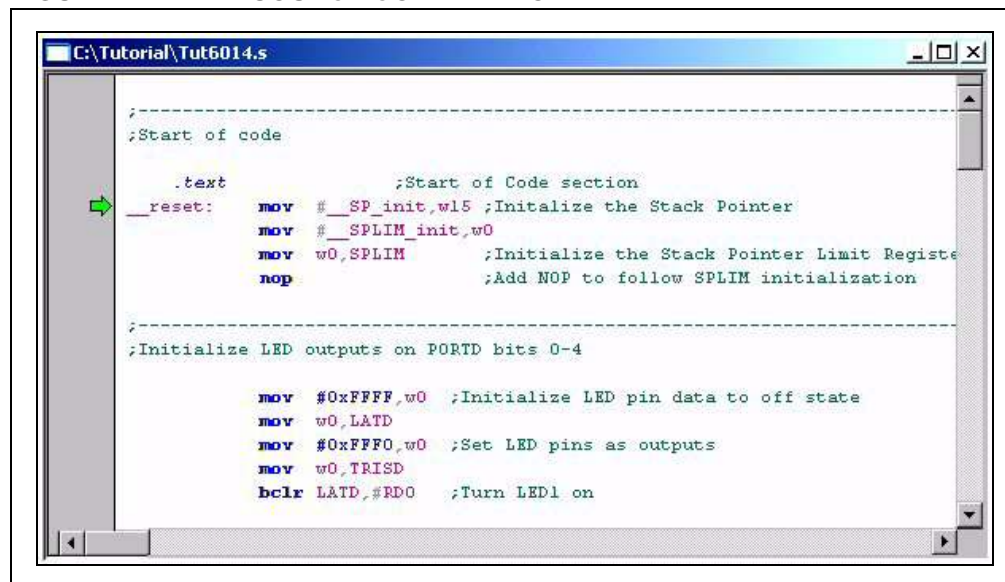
C:\Tutorial\Tut6014.s

;------------------------------------------------------------------------
;Start of code

.text ;Start of Code section
__reset: mov #__SP_init,w15 ;Initalize the Stack Pointer
mov #__SPLIM_init,w0
mov w0,SPLIM ;Initialize the Stack Pointer Limit Registe
nop ;Add NOP to follow SPLIM initialization

;------------------------------------------------------------------------
;Initialize LED outputs on PORTD bits 0-4

mov #0xFFFF,w0 ;Initialize LED pin data to off state
mov w0,LATD
mov #0xFFF0,w0 ;Set LED pins as outputs
mov w0,TRISD
bclr LATD,#RD0 ;Turn LED1 on